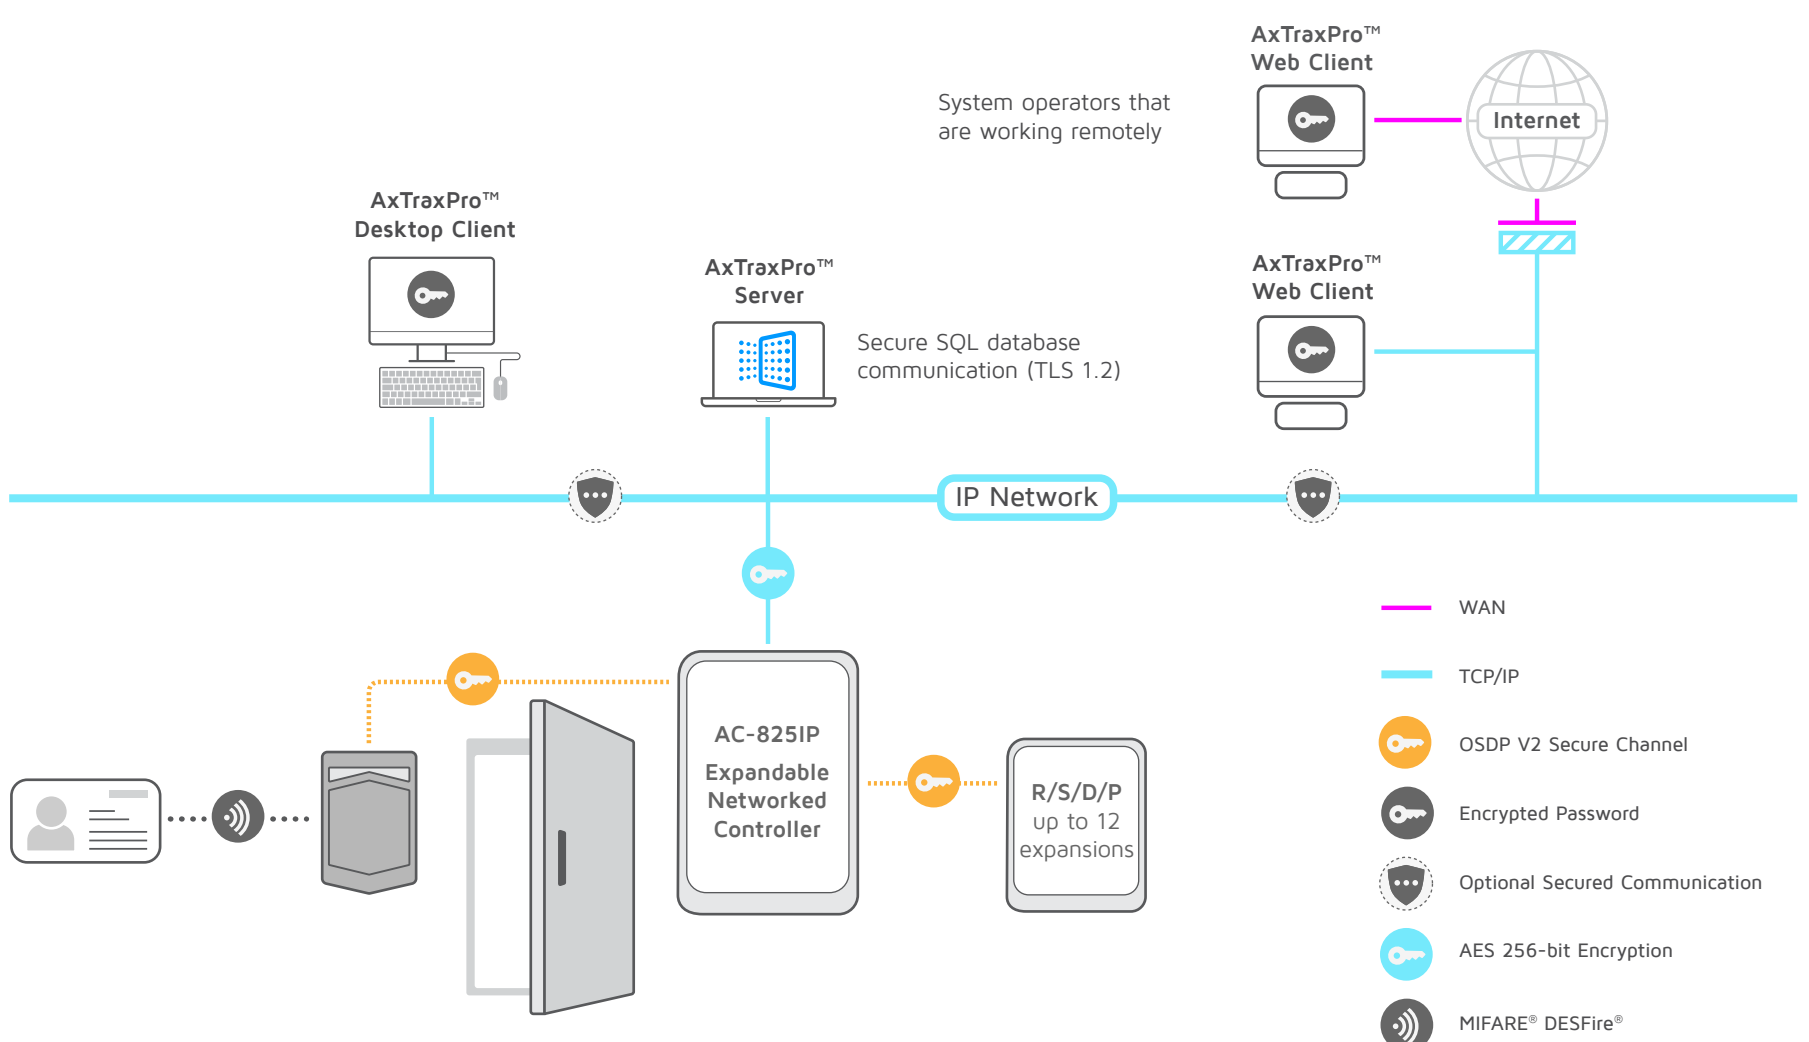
AxTraxPro™
Web Client

System operators that are working remotely

Internet

AxTraxPro™
Desktop Client

AxTraxPro™
Server

Secure SQL database communication (TLS 1.2)

AxTraxPro™
Web Client

IP Network

AC-825IP
Expandable Networked Controller

R/S/D/P
up to 12 expansions

WAN

TCP/IP

OSDP V2 Secure Channel

Encrypted Password

Optional Secured Communication

AES 256-bit Encryption

MIFARE® DESFire®